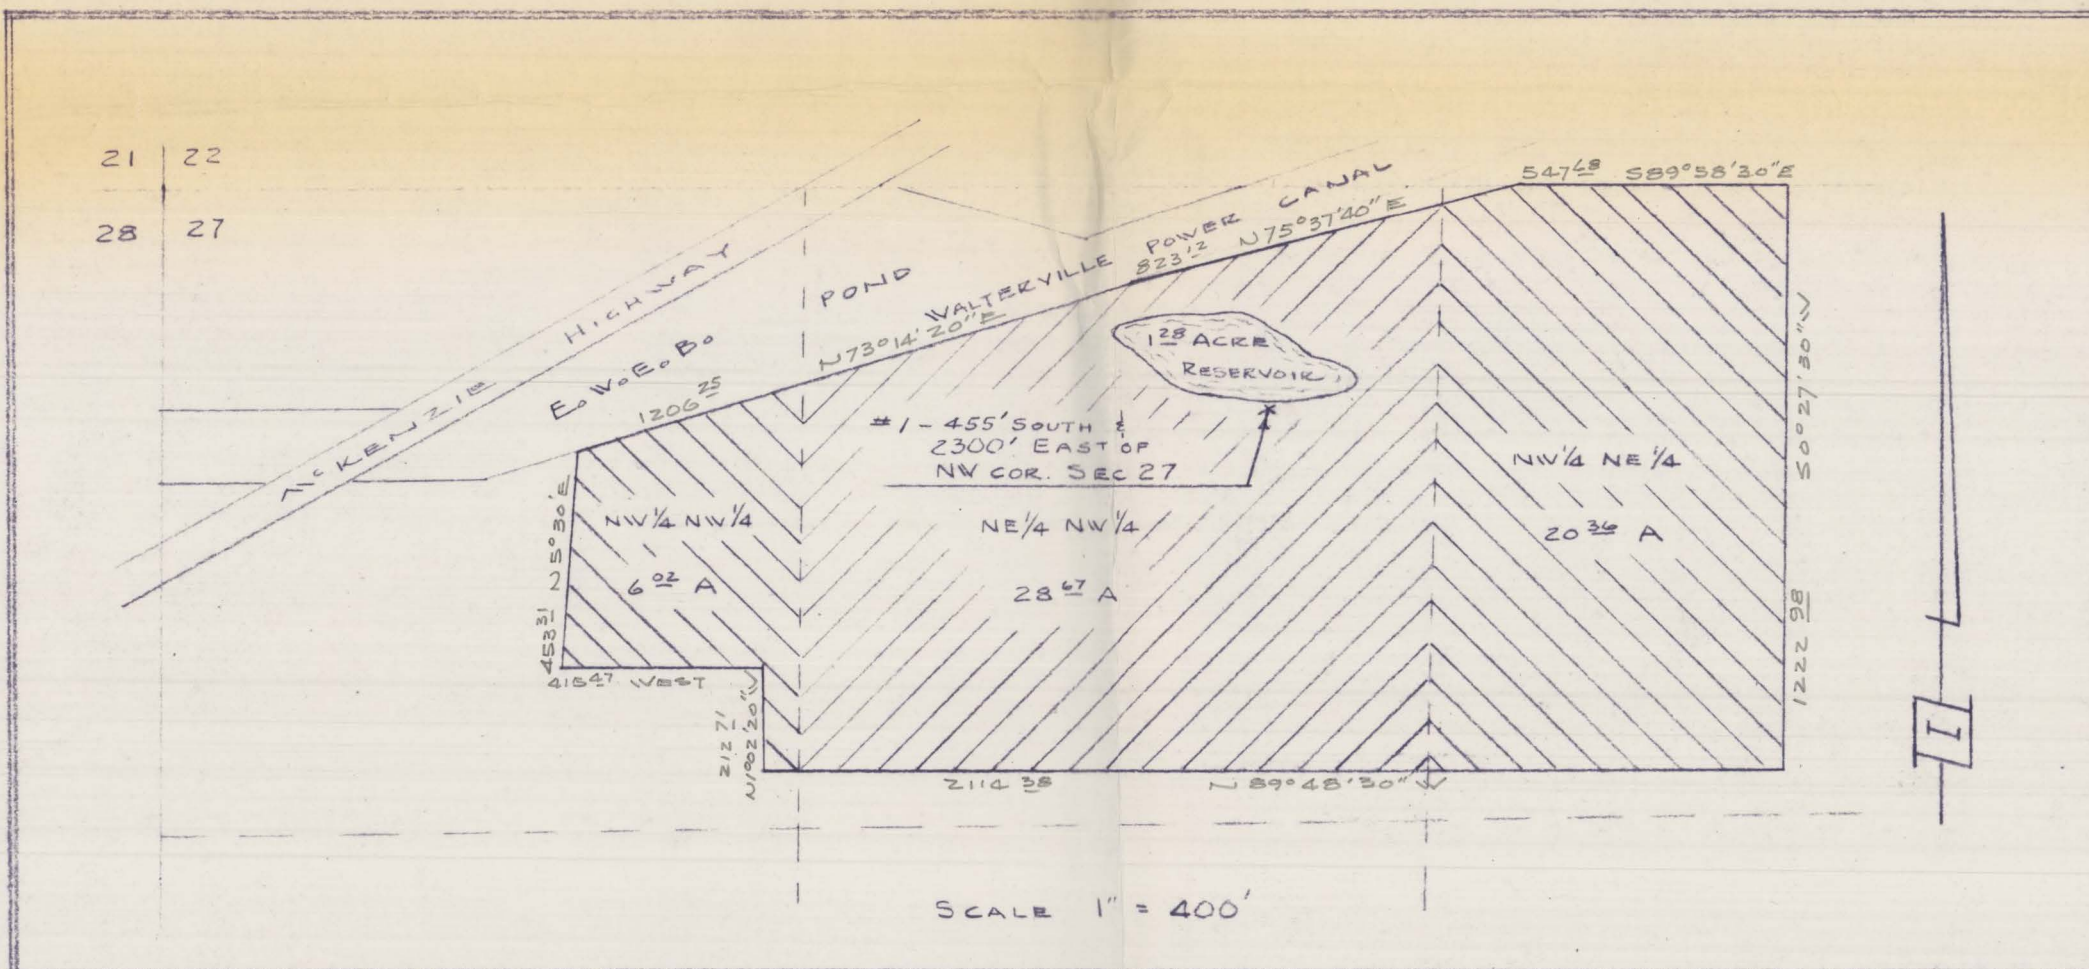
21 | 22
28 | 27

McKENZIE HIGHWAY

E. W. E. B.

POND

WALTERVILLE POWER CANAL

$1206^{25}$

N73°14'20"E

$823^{12}$ N75°37'40"E

$547^{48}$ S89°58'30"E

$1^{28}$ ACRE RESERVOIR

#1 - 455' SOUTH & 2300' EAST OF NW COR. SEC 27

NW¼ NW¼

$6^{02}$ A

NE¼ NW¼

$28^{67}$ A

NW¼ NE¼

$20^{36}$ A

S0°27'30"W

$1222^{98}$

$453^{31}$ S5°30'E

$415^{47}$ WEST

$212^{71}$ N1°02'20"W

$2114^{38}$ N 89°48'30" W

SCALE 1" = 400'

I